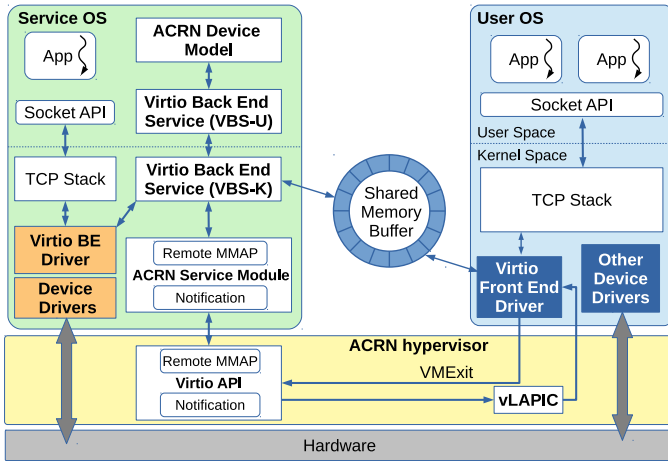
Service OS

App

ACRN Device Model

Socket API

Virtio Back End Service (VBS-U)

TCP Stack

Virtio Back End Service (VBS-K)

Virtio BE Driver

Remote MMAP

ACRN Service Module

Notification

Device Drivers

Shared Memory Buffer

User OS

App

App

Socket API

User Space

Kernel Space

TCP Stack

Virtio Front End Driver

Other Device Drivers

ACRN hypervisor

Remote MMAP

Virtio API

Notification

VMExit

vLAPIC

Hardware